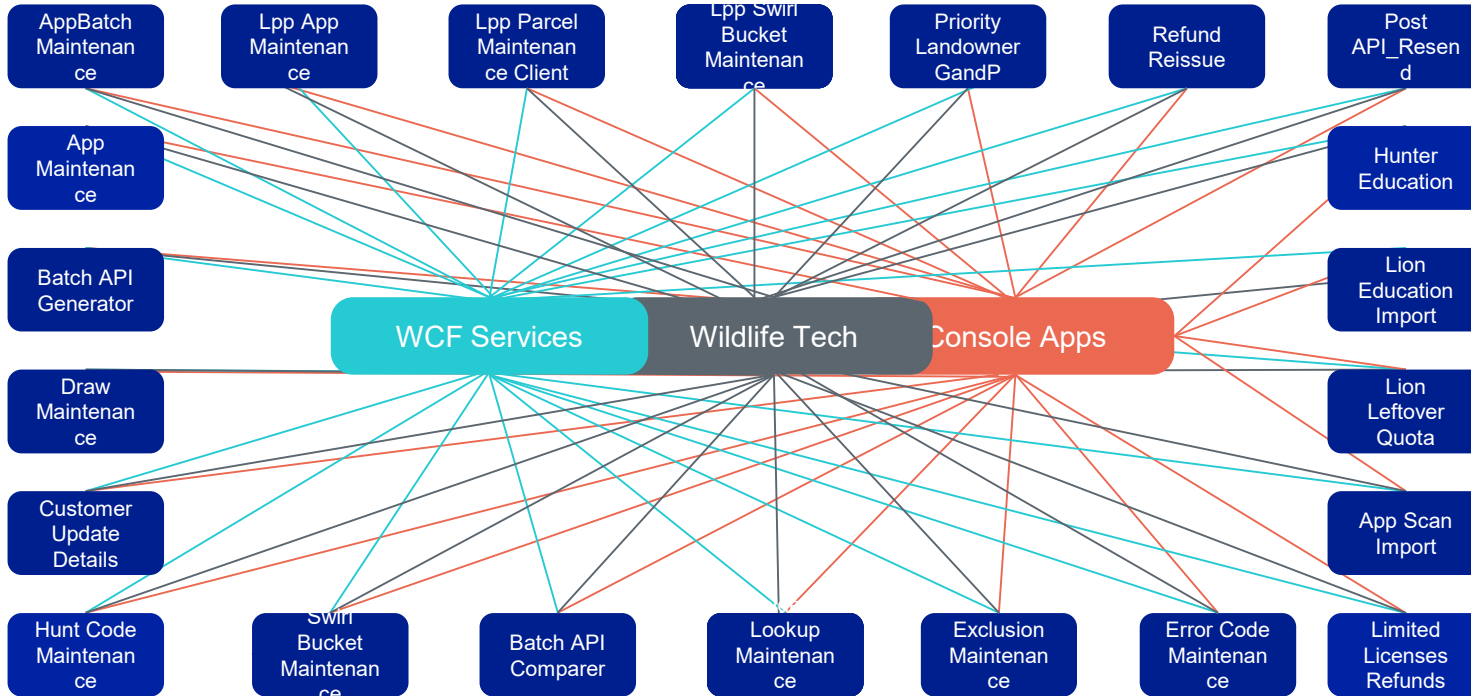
AppBatch Maintenance

Lpp App Maintenance

Lpp Parcel Maintenance Client

Lpp Swirl Bucket Maintenance

Priority Landowner GandP

Refund Reissue

Post API_Resend

App Maintenance

Hunter Education

Batch API Generator

Lion Education Import

WCF Services

Wildlife Tech

Console Apps

Draw Maintenance

Lion Leftover Quota

Customer Update Details

App Scan Import

Hunt Code Maintenance

Swirl Bucket Maintenance

Batch API Comparer

Lookup Maintenance

Exclusion Maintenance

Error Code Maintenance

Limited Licenses Refunds